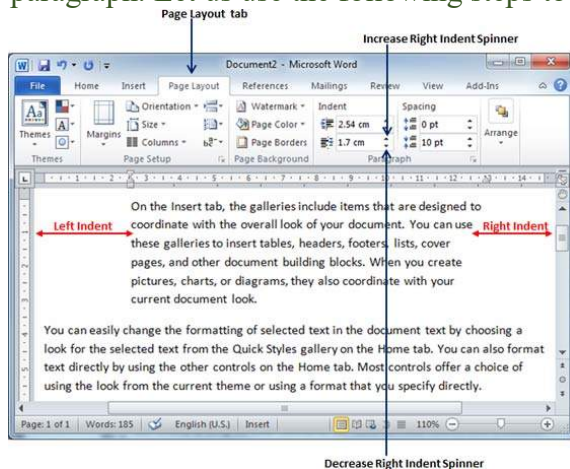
paragraph. Let us use the following steps to

Page Layout tab

Increase Right Indent Spinner

Document2 - Microsoft Word

File Home Insert Page Layout References Mailings Review View Add-Ins

Themes Margins Orientation Size Columns Watermark Page Color Page Borders Indent 2.54 cm 1.7 cm Spacing 0 pt 10 pt Arrange

Themes Page Setup Page Background Paragraph

Left Indent

Right Indent

On the Insert tab, the galleries include items that are designed to coordinate with the overall look of your document. You can use these galleries to insert tables, headers, footers, lists, cover pages, and other document building blocks. When you create pictures, charts, or diagrams, they also coordinate with your current document look.

You can easily change the formatting of selected text in the document text by choosing a look for the selected text from the Quick Styles gallery on the Home tab. You can also format text directly by using the other controls on the Home tab. Most controls offer a choice of using the look from the current theme or using a format that you specify directly.

Page: 1 of 1 Words: 185 English (U.S.) Insert 110%

Decrease Right Indent Spinner